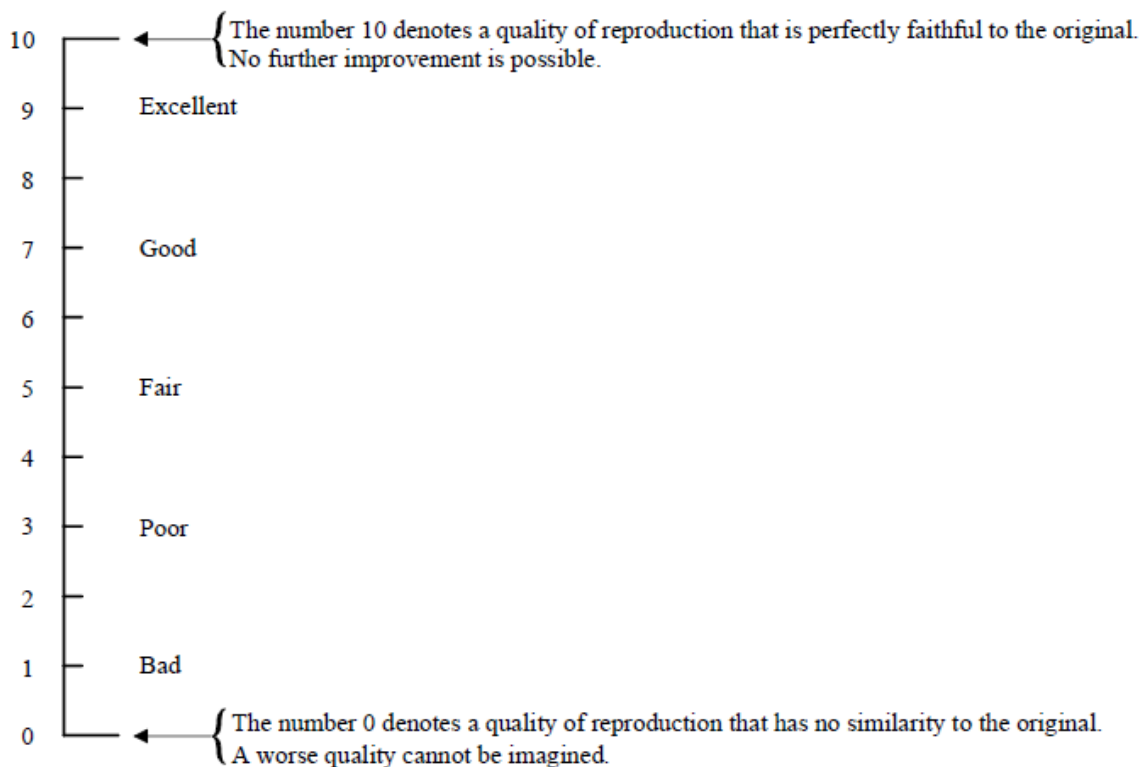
10 The number 10 denotes a quality of reproduction that is perfectly faithful to the original. No further improvement is possible.

9 Excellent

8

7 Good

6

5 Fair

4

3 Poor

2

1 Bad

0 The number 0 denotes a quality of reproduction that has no similarity to the original. A worse quality cannot be imagined.